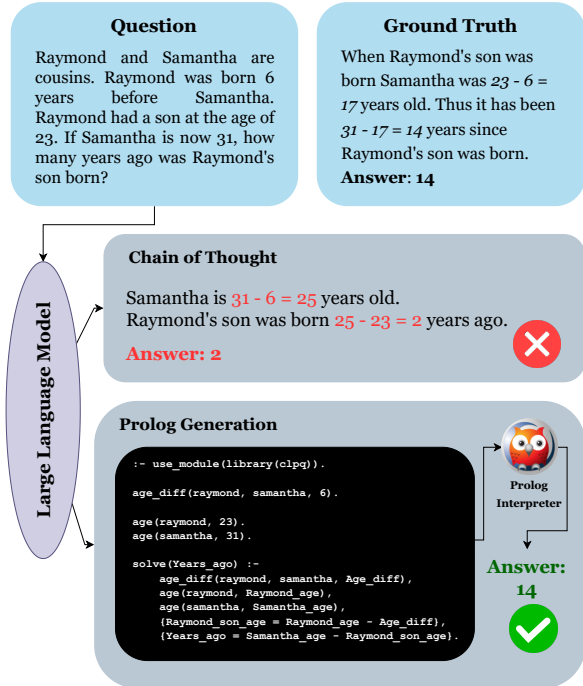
Question

Raymond and Samantha are cousins. Raymond was born 6 years before Samantha. Raymond had a son at the age of 23. If Samantha is now 31, how many years ago was Raymond's son born?

Ground Truth

When Raymond's son was born Samantha was $23 - 6 = 17$ years old. Thus it has been $31 - 17 = 14$ years since Raymond's son was born.
**Answer**: 14

Large Language Model

Chain of Thought

Samantha is $31 - 6 = 25$ years old.
Raymond's son was born $25 - 23 = 2$ years ago.
Answer: 2

Prolog Generation

```
:- use_module(library(clpq)).

age_diff(raymond, samantha, 6).

age(raymond, 23).
age(samantha, 31).

solve(Years_ago) :-
    age_diff(raymond, samantha, Age_diff),
    age(raymond, Raymond_age),
    age(samantha, Samantha_age),
    {Raymond_son_age = Raymond_age - Age_diff},
    {Years_ago = Samantha_age - Raymond_son_age}.
```

Prolog Interpreter

Answer: 14